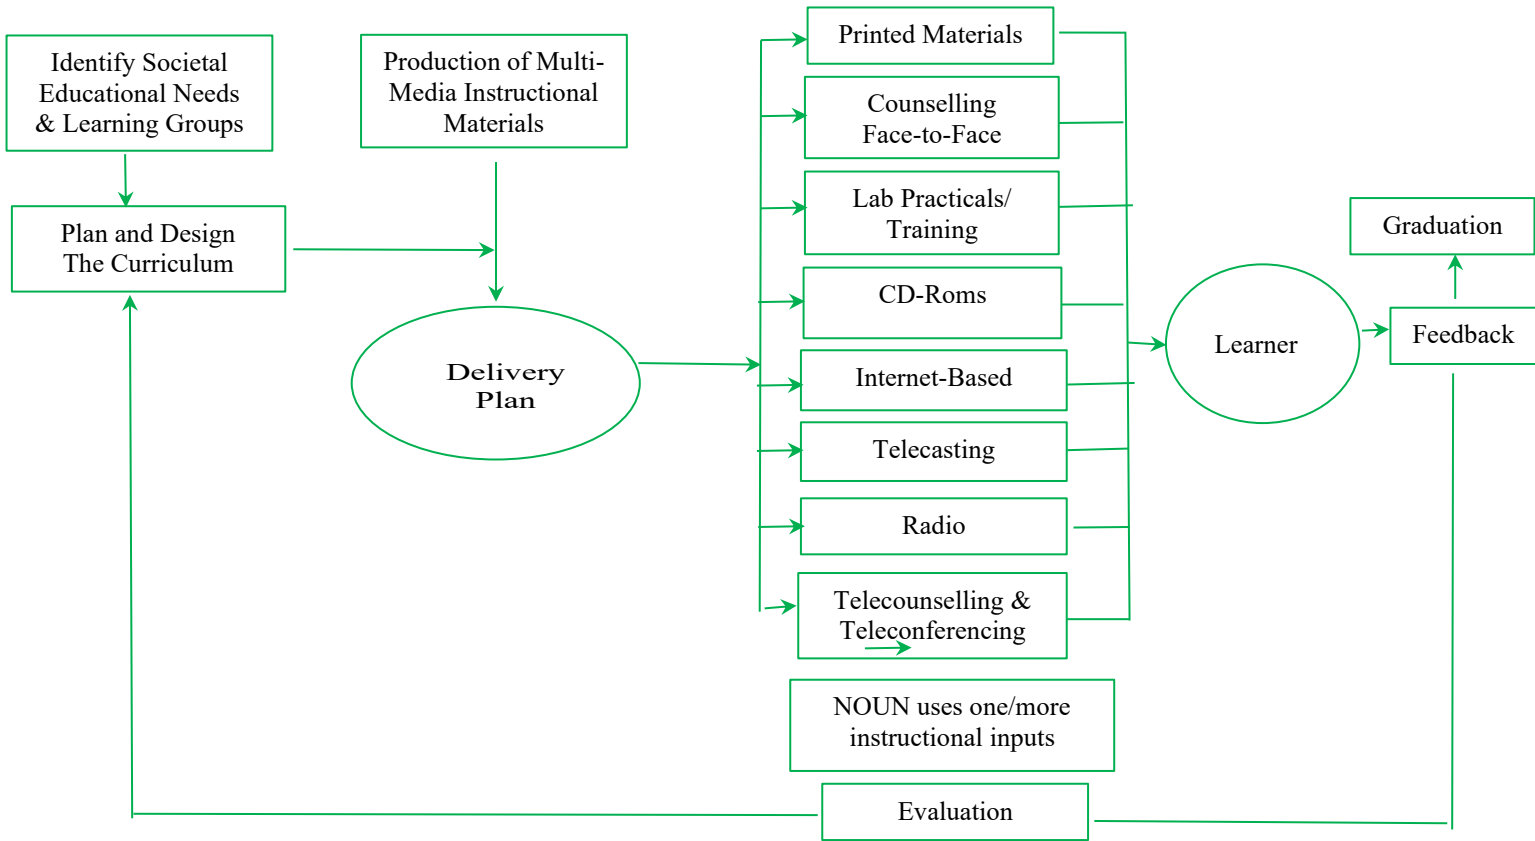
Identify Societal Educational Needs & Learning Groups

Production of Multi-Media Instructional Materials

Plan and Design The Curriculum

Delivery Plan

Printed Materials

Counselling Face-to-Face

Lab Practicals/ Training

CD-Roms

Internet-Based

Telecasting

Radio

Telecounselling & Teleconferencing

NOUN uses one/more instructional inputs

Learner

Graduation

Feedback

Evaluation